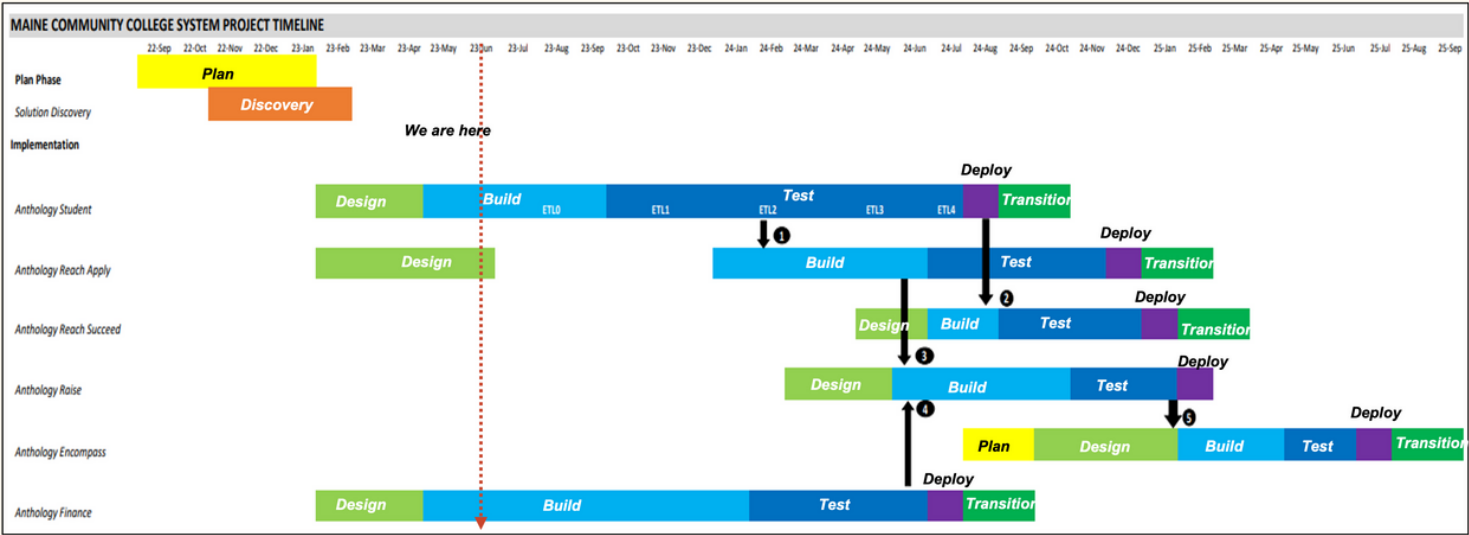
MAINE COMMUNITY COLLEGE SYSTEM PROJECT TIMELINE

22-Sep 22-Oct 22-Nov 22-Dec 23-Jan 23-Feb 23-Mar 23-Apr 23-May 23-Jun 23-Jul 23-Aug 23-Sep 23-Oct 23-Nov 23-Dec 24-Jan 24-Feb 24-Mar 24-Apr 24-May 24-Jun 24-Jul 24-Aug 24-Sep 24-Oct 24-Nov 24-Dec 25-Jan 25-Feb 25-Mar 25-Apr 25-May 25-Jun 25-Jul 25-Aug 25-Sep

Plan Phase
Plan

Solution Discovery
Discovery

We are here

Implementation

Anthology Student
Design Build Test Deploy Transition
ETL0 ETL1 ETL2 ETL3 ETL4

1

Anthology Reach Apply
Design Build Test Deploy Transition

2

Anthology Reach Succeed
Design Build Test Deploy Transition

3

Anthology Raise
Design Build Test Deploy

4

5

Anthology Encompass
Plan Design Build Test Deploy Transition

Anthology Finance
Design Build Test Deploy Transition